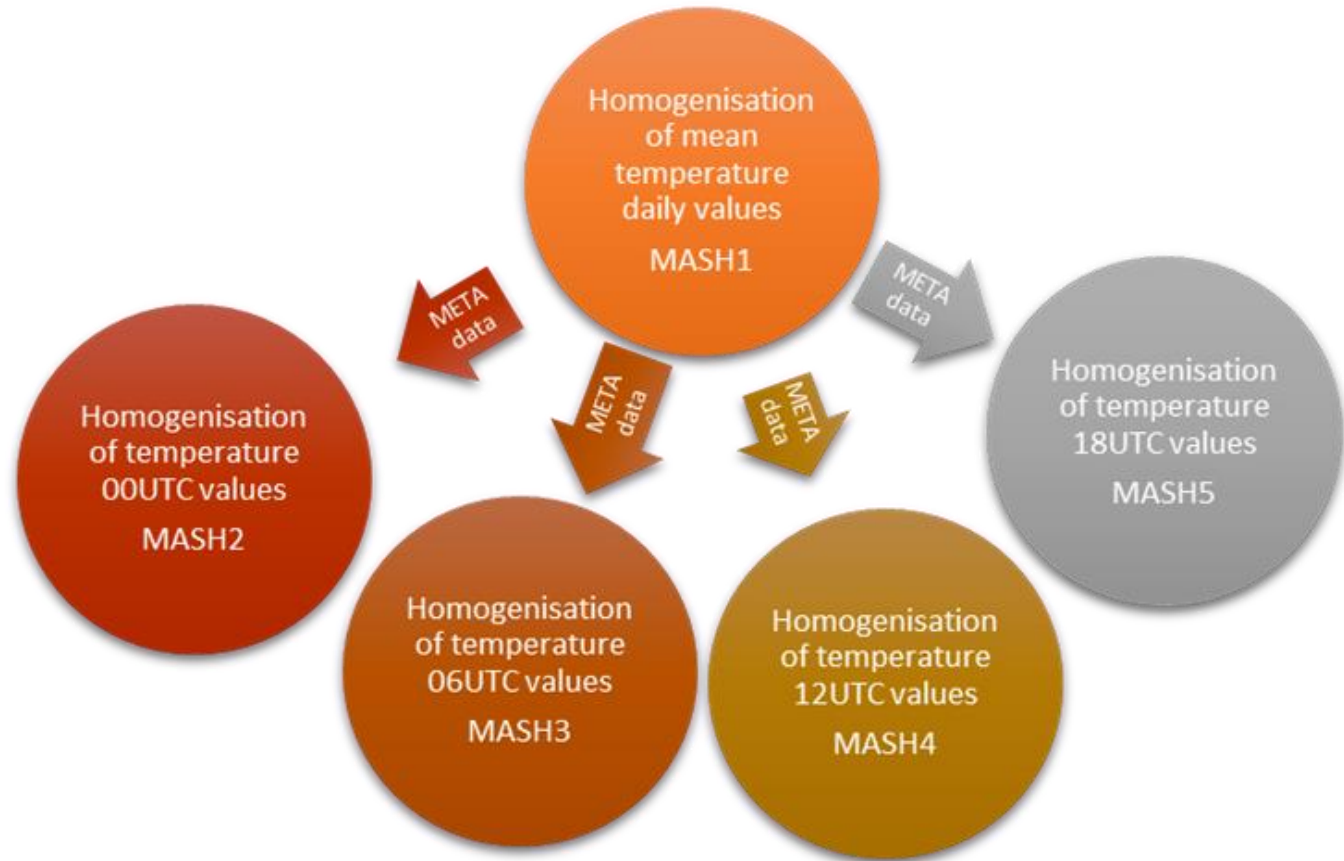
Homogenisation of mean temperature daily values
MASH1

META data

META data

META data

META data

Homogenisation of temperature 00UTC values
MASH2

Homogenisation of temperature 06UTC values
MASH3

Homogenisation of temperature 12UTC values
MASH4

Homogenisation of temperature 18UTC values
MASH5